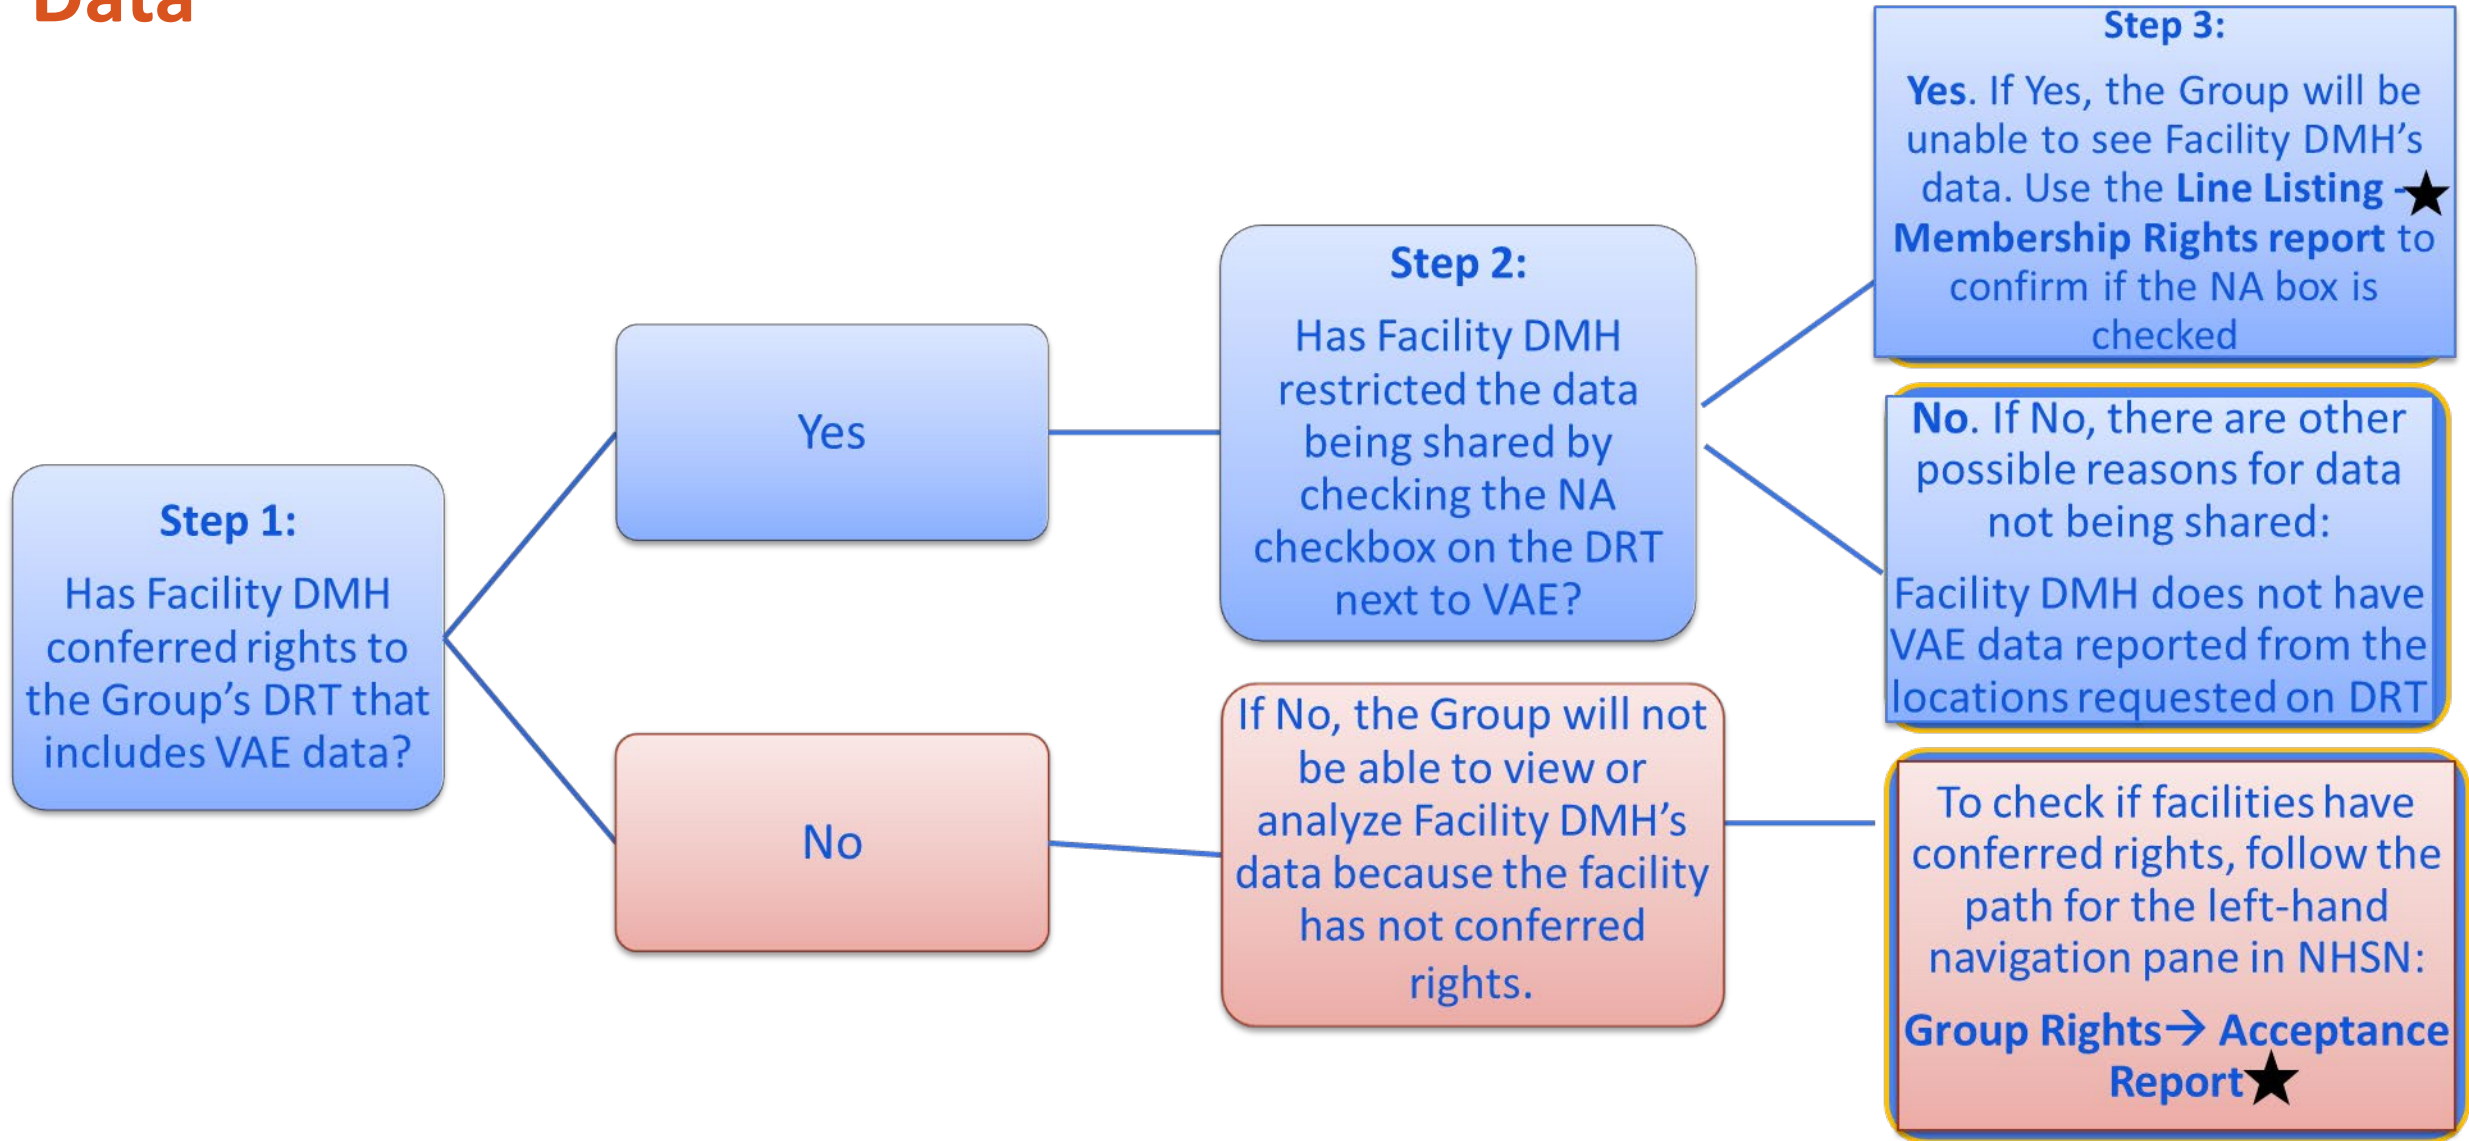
Data

Step 1:
Has Facility DMH conferred rights to the Group's DRT that includes VAE data?

Yes

No

Step 2:
Has Facility DMH restricted the data being shared by checking the NA checkbox on the DRT next to VAE?

If No, the Group will not be able to view or analyze Facility DMH's data because the facility has not conferred rights.

Step 3:
Yes. If Yes, the Group will be unable to see Facility DMH's data. Use the Line Listing - Membership Rights report to confirm if the NA box is checked

No. If No, there are other possible reasons for data not being shared:

Facility DMH does not have VAE data reported from the locations requested on DRT

To check if facilities have conferred rights, follow the path for the left-hand navigation pane in NHSN:

Group Rights→ Acceptance Report